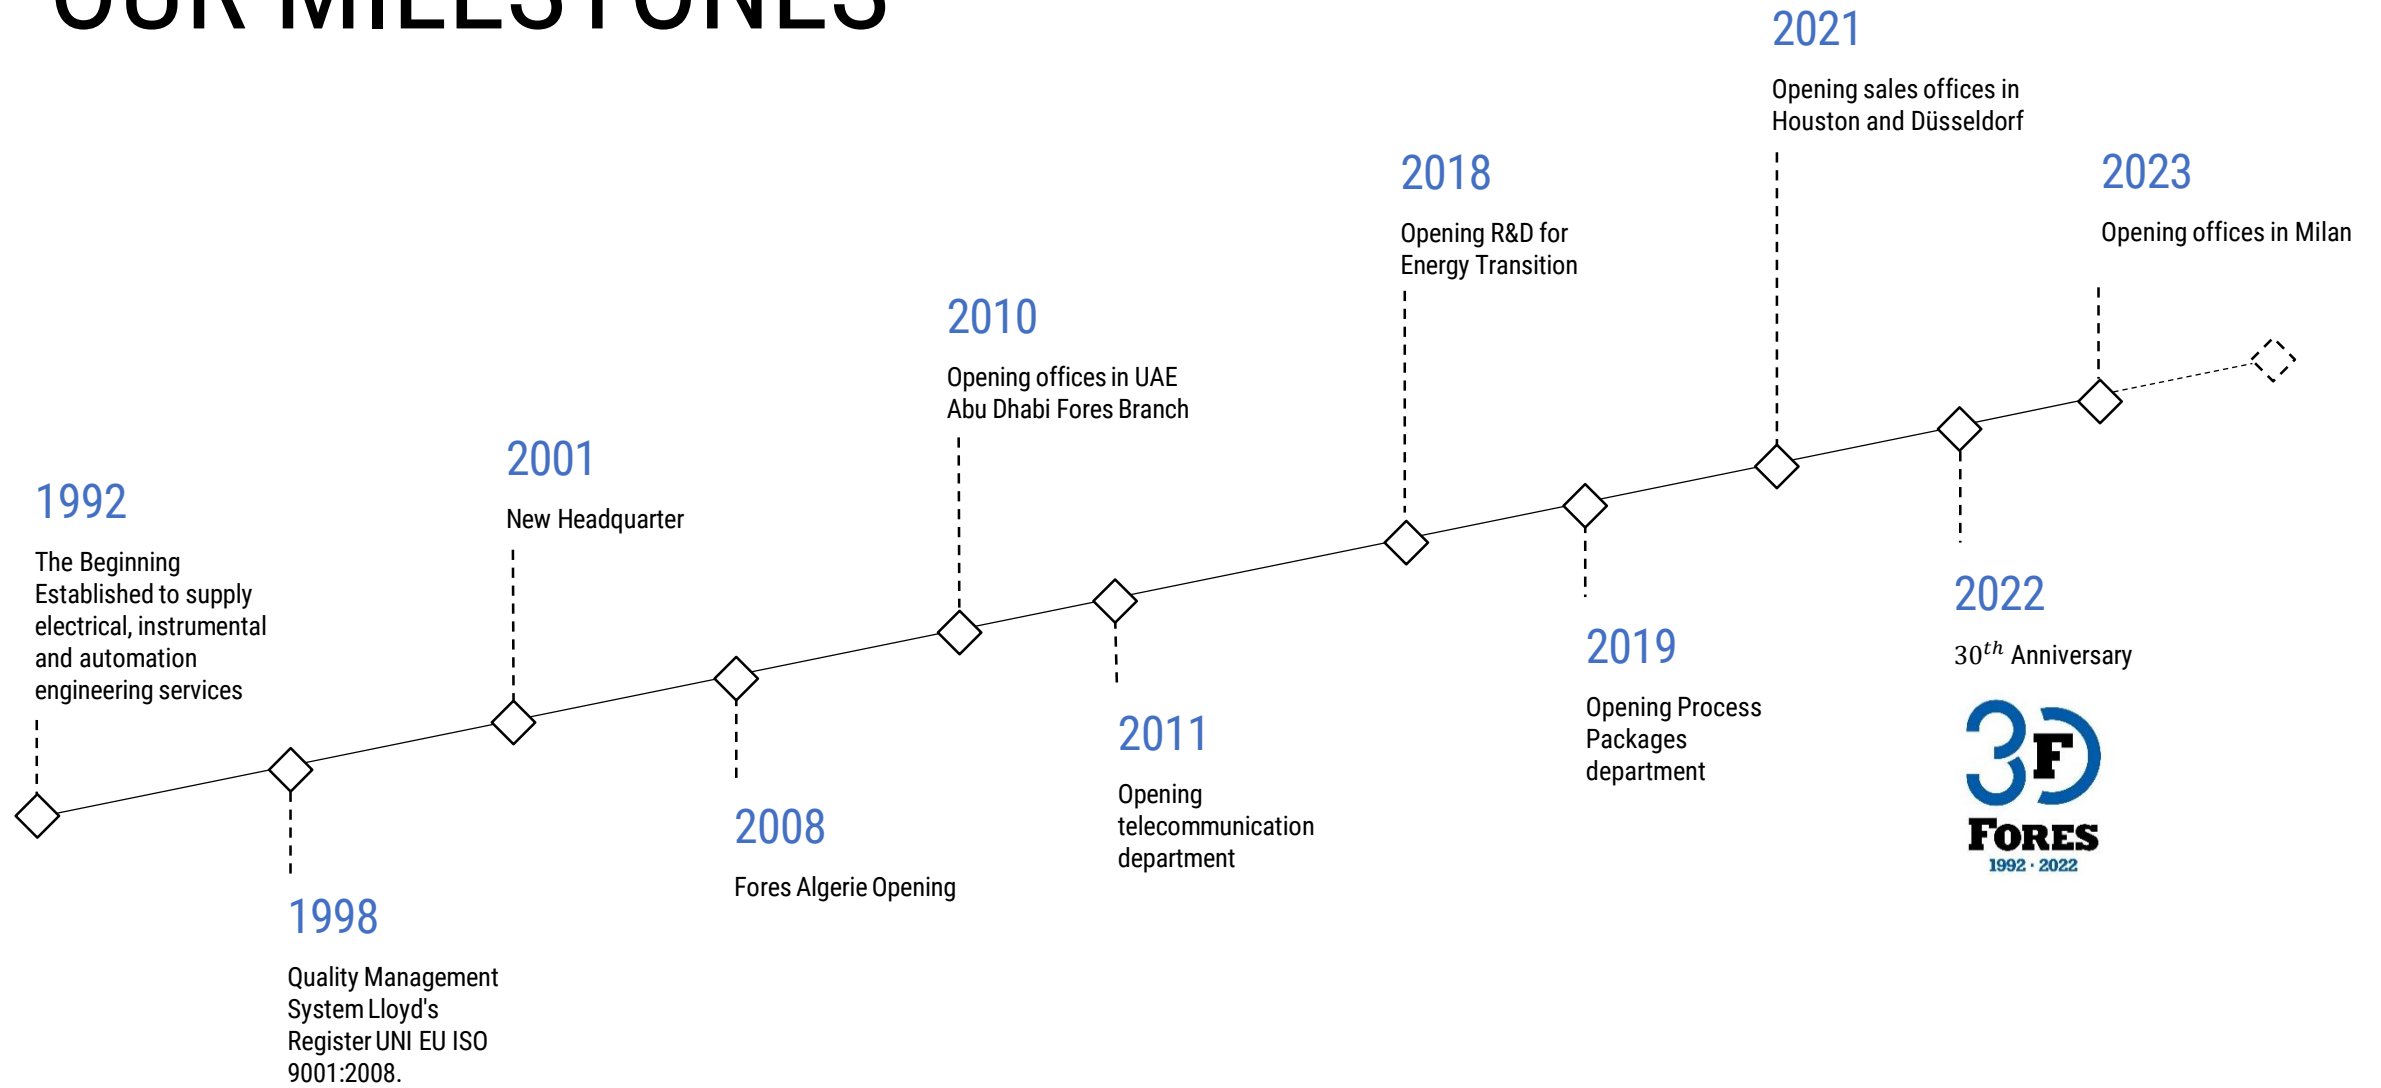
OUR MILESTONES

1992

The Beginning
Established to supply electrical, instrumental and automation engineering services

1998

Quality Management System Lloyd's Register UNI EU ISO 9001:2008.

2001

New Headquarter

2008

Fores Algerie Opening

2010

Opening offices in UAE
Abu Dhabi Fores Branch

2011

Opening telecommunication department

2018

Opening R&D for Energy Transition

2019

Opening Process Packages department

2021

Opening sales offices in Houston and Düsseldorf

2022

$30^{th}$ Anniversary

3F
FORES
1992 · 2022

2023

Opening offices in Milan